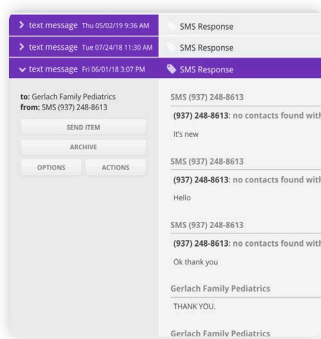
› text message Thu 05/02/19 9:36 AM
SMS Response
› text message Tue 07/24/18 11:30 AM
SMS Response
⌄ text message Fri 06/01/18 3:07 PM
SMS Response

to: Gerlach Family Pediatrics
from: SMS (937) 248-8613

SEND ITEM
ARCHIVE
OPTIONS
ACTIONS

SMS (937) 248-8613
(937) 248-8613: no contacts found with
It's new

SMS (937) 248-8613
(937) 248-8613: no contacts found with
Hello

SMS (937) 248-8613
(937) 248-8613: no contacts found with
Ok thank you

Gerlach Family Pediatrics
THANK YOU.

Gerlach Family Pediatrics